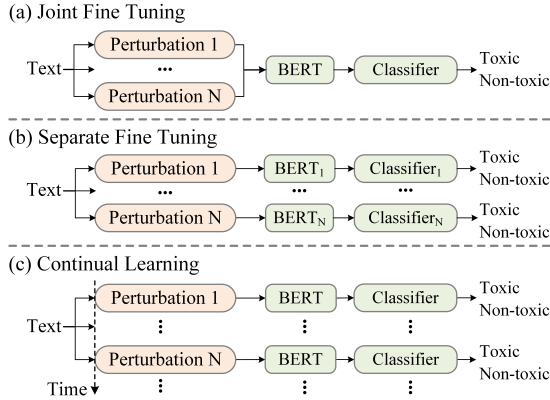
(a) Joint Fine Tuning

Text

Perturbation 1

•••

Perturbation N

BERT

Classifier

Toxic
Non-toxic

(b) Separate Fine Tuning

Text

Perturbation 1

BERT$_1$

Classifier$_1$

Toxic
Non-toxic

•••

•••

•••

Perturbation N

BERT$_N$

Classifier$_N$

Toxic
Non-toxic

(c) Continual Learning

Text

Perturbation 1

BERT

Classifier

Toxic
Non-toxic

⋮

⋮

⋮

Perturbation N

BERT

Classifier

Toxic
Non-toxic

Time

⋮

⋮

⋮